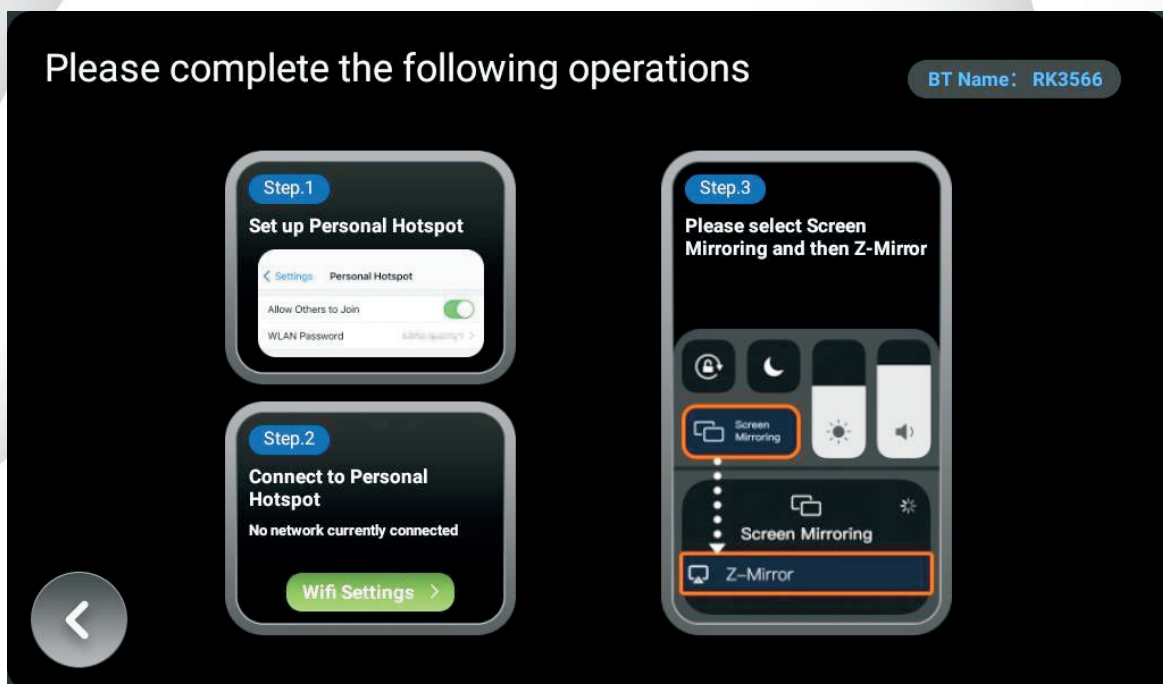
Please complete the following operations

BT Name： RK3566

Step.1

Set up Personal Hotspot

< Settings Personal Hotspot

Allow Others to Join

WLAN Password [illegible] >

Step.2

Connect to Personal Hotspot

No network currently connected

Wifi Settings >

Step.3

Please select Screen Mirroring and then Z-Mirror

Screen Mirroring

Screen Mirroring

Z-Mirror